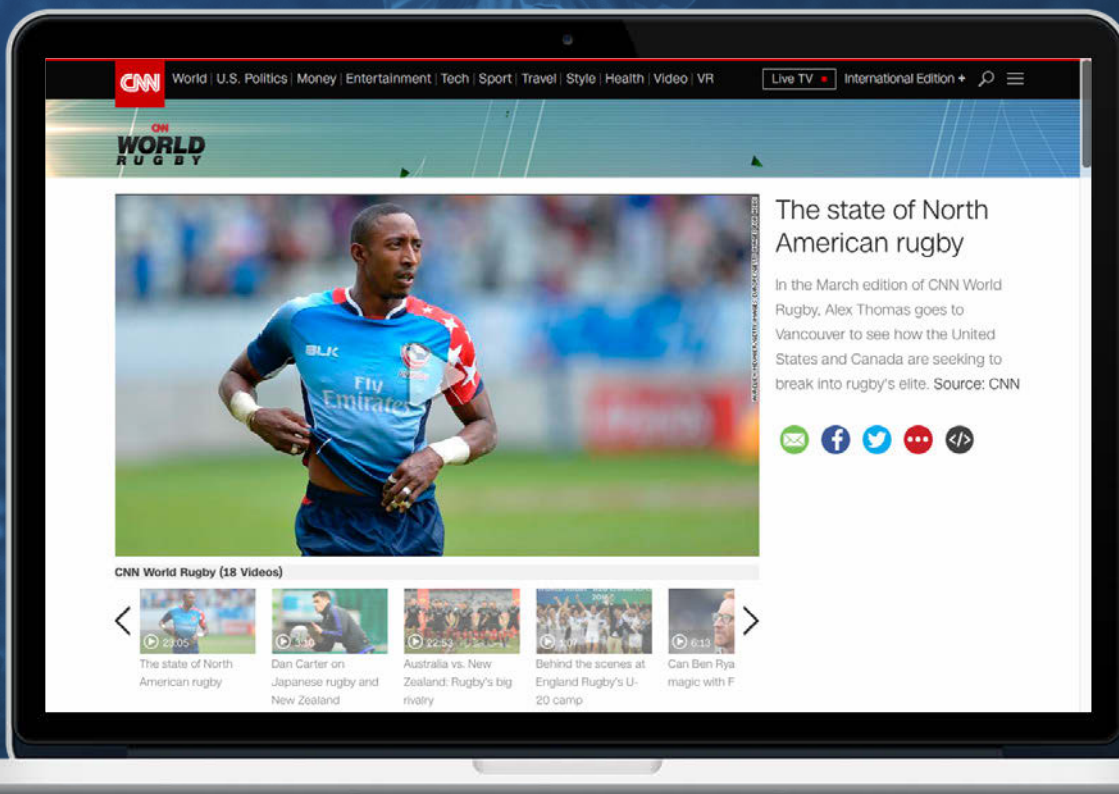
CNN World | U.S. Politics | Money | Entertainment | Tech | Sport | Travel | Style | Health | Video | VR Live TV International Edition +

CNN WORLD RUGBY

BLK Fly Emirates

The state of North American rugby

In the March edition of CNN World Rugby, Alex Thomas goes to Vancouver to see how the United States and Canada are seeking to break into rugby's elite. Source: CNN

CNN World Rugby (18 Videos)

23:05 The state of North American rugby

3:10 Dan Carter on Japanese rugby and New Zealand

22:53 Australia vs. New Zealand: Rugby's big rivalry

3:07 Behind the scenes at England Rugby's U-20 camp

6:13 Can Ben Rya magic with F